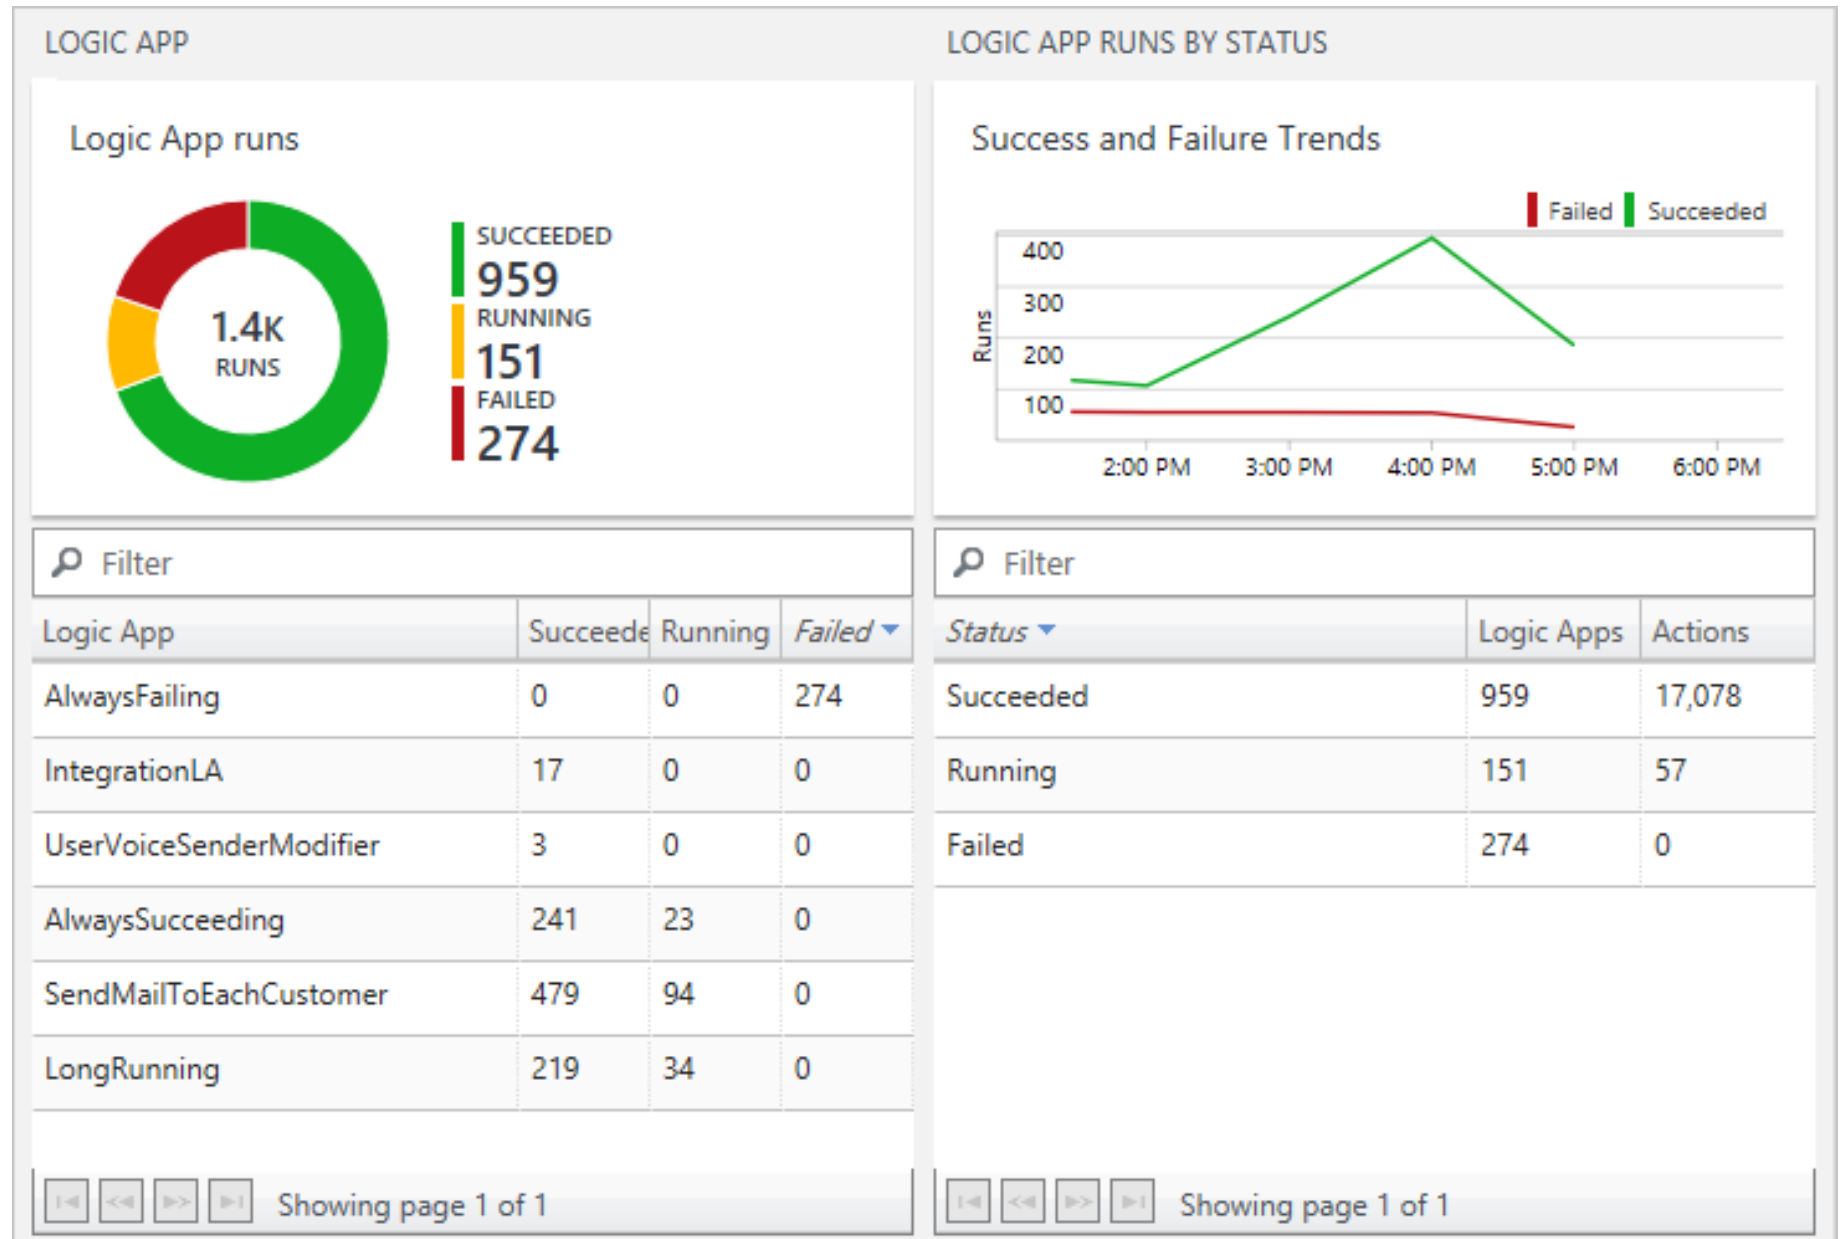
LOGIC APP

Logic App runs

1.4K
RUNS

SUCCEEDED
959
RUNNING
151
FAILED
274

Filter

| Logic App | Succeede | Running | Failed |
|---|---|---|---|
| AlwaysFailing | 0 | 0 | 274 |
| IntegrationLA | 17 | 0 | 0 |
| UserVoiceSenderModifier | 3 | 0 | 0 |
| AlwaysSucceeding | 241 | 23 | 0 |
| SendMailToEachCustomer | 479 | 94 | 0 |
| LongRunning | 219 | 34 | 0 |

Showing page 1 of 1

LOGIC APP RUNS BY STATUS

Success and Failure Trends

Failed Succeeded

Runs
400
300
200
100
2:00 PM 3:00 PM 4:00 PM 5:00 PM 6:00 PM

Filter

| Status | Logic Apps | Actions |
|---|---|---|
| Succeeded | 959 | 17,078 |
| Running | 151 | 57 |
| Failed | 274 | 0 |

Showing page 1 of 1